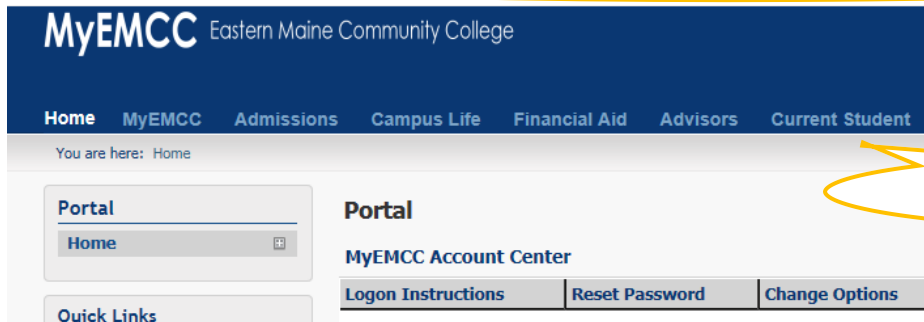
MyEMCC Eastern Maine Community College

Home MyEMCC Admissions Campus Life Financial Aid Advisors Current Student

You are here: Home

Portal

Home

Quick Links

Portal

MyEMCC Account Center

| Logon Instructions | Reset Password | Change Options |
|---|---|---|